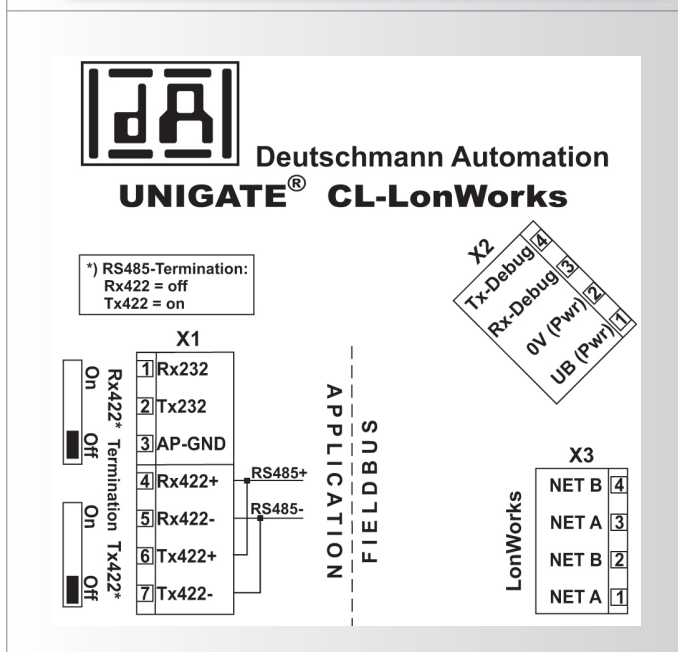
dA

Deutschmann Automation

UNIGATE® CL-LonWorks

*) RS485-Termination:
Rx422 = off
Tx422 = on

X1

On Rx422* Off

Termination

On Tx422* Off

1 Rx232
2 Tx232
3 AP-GND
4 Rx422+
5 Rx422-
6 Tx422+
7 Tx422-

RS485+
RS485-

APPLICATION

FIELDBUS

X2

4 Tx-Debug
3 Rx-Debug
2 0V (Pwr)
1 UB (Pwr)

X3

LonWorks

NET B 4
NET A 3
NET B 2
NET A 1